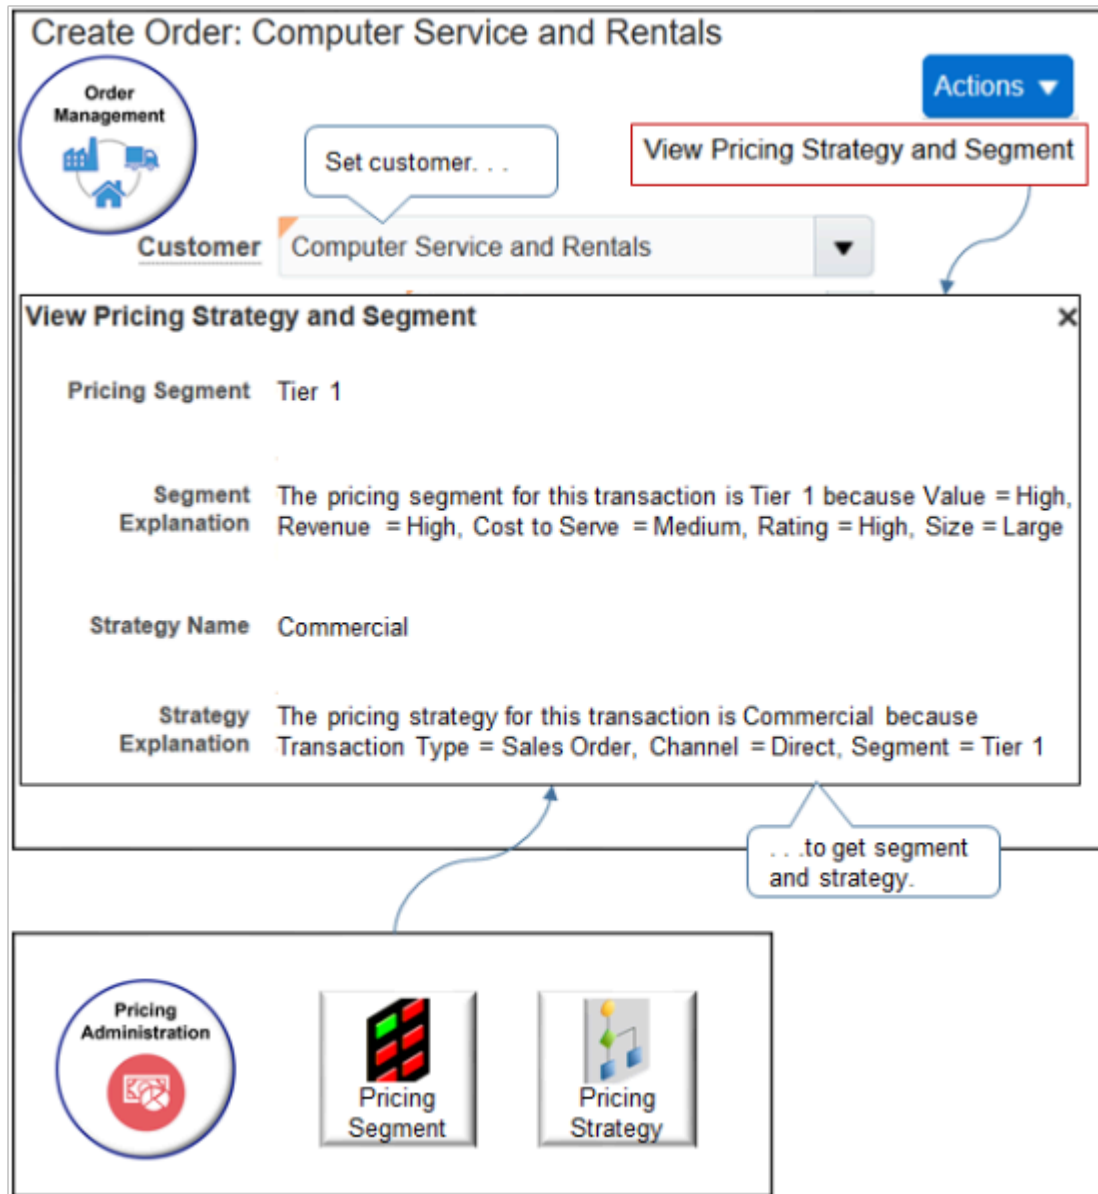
Create Order: Computer Service and Rentals

Order Management

Actions

View Pricing Strategy and Segment

Set customer. . .

Customer Computer Service and Rentals

View Pricing Strategy and Segment

×

Pricing Segment Tier 1

Segment Explanation The pricing segment for this transaction is Tier 1 because Value = High, Revenue = High, Cost to Serve = Medium, Rating = High, Size = Large

Strategy Name Commercial

Strategy Explanation The pricing strategy for this transaction is Commercial because Transaction Type = Sales Order, Channel = Direct, Segment = Tier 1

. . .to get segment and strategy.

Pricing Administration

Pricing Segment

Pricing Strategy